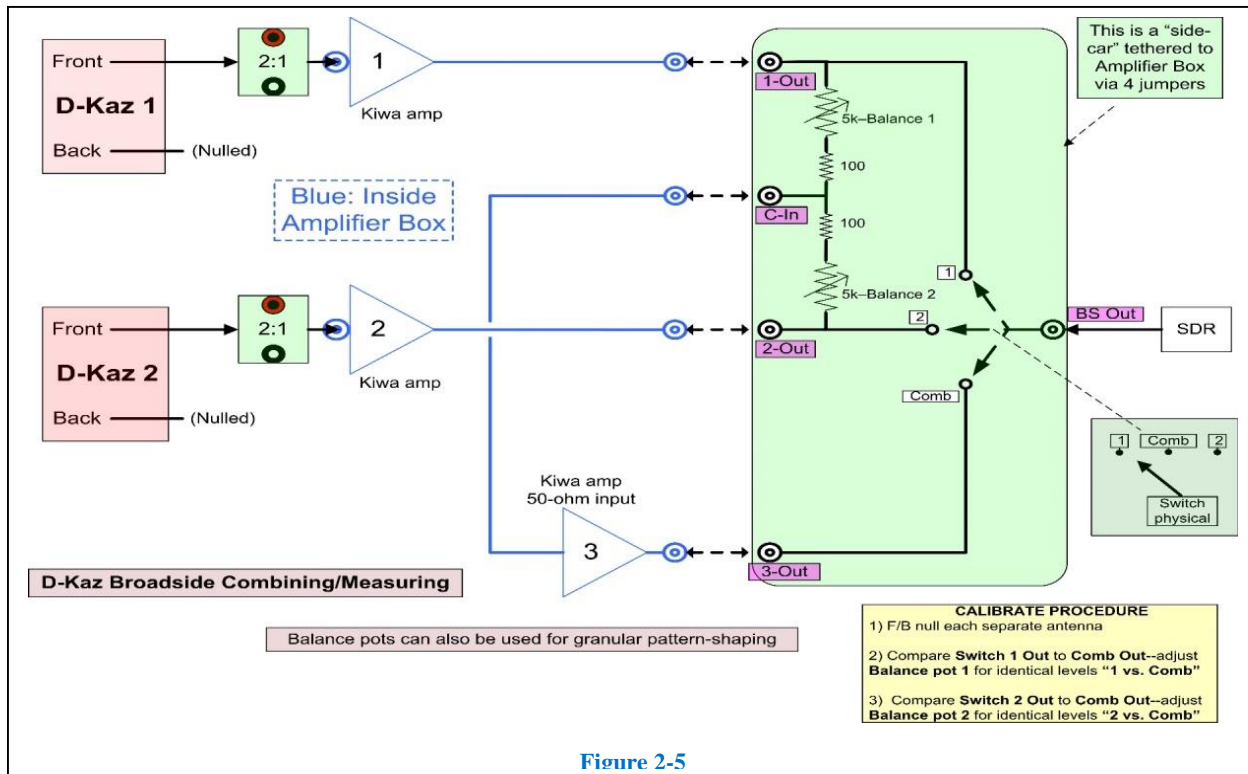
Front

D-Kaz 1

Back

(Nulled)

2:1

1

Kiwa amp

This is a "side-car" tethered to Amplifier Box via 4 jumpers

1-Out

5k–Balance 1

100

Blue: Inside Amplifier Box

C-In

100

1

5k–Balance 2

BS Out

Front

2:1

2

2

SDR

2-Out

D-Kaz 2

Kiwa amp

Back

(Nulled)

Comb

1 Comb 2

Switch physical

Kiwa amp 50-ohm input

3

3-Out

D-Kaz Broadside Combining/Measuring

CALIBRATE PROCEDURE
1) F/B null each separate antenna

2) Compare **Switch 1 Out** to **Comb Out**--adjust **Balance pot 1** for identical levels **"1 vs. Comb"**

3) Compare **Switch 2 Out** to **Comb Out**--adjust **Balance pot 2** for identical levels **"2 vs. Comb"**

Balance pots can also be used for granular pattern-shaping

Figure 2-5